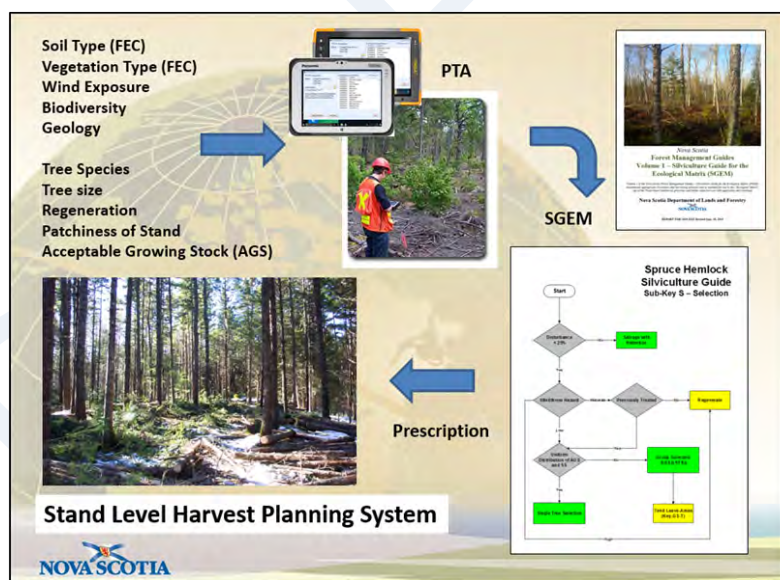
Soil Type (FEC)
Vegetation Type (FEC)
Wind Exposure
Biodiversity
Geology

Tree Species
Tree size
Regeneration
Patchiness of Stand
Acceptable Growing Stock (AGS)

PTA

Nova Scotia
Forest Management Guides
Volume 1 – Silviculture Guide for the Ecological Matrix (SGEM)

Nova Scotia Department of Lands and Forestry

SGEM

Spruce Hemlock Silviculture Guide
Sub-Key S – Selection

Start

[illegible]

Prescription

Stand Level Harvest Planning System

NOVA SCOTIA